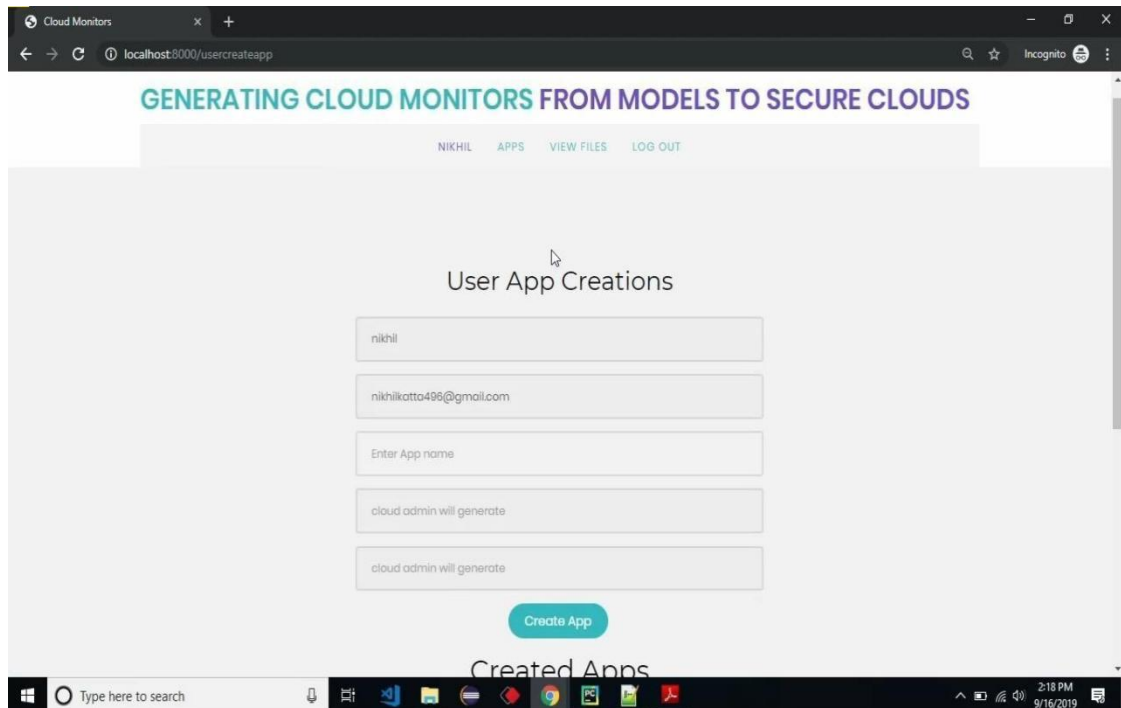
Cloud Monitors

localhost:8000/usercreateapp

Incognito

GENERATING CLOUD MONITORS FROM MODELS TO SECURE CLOUDS

NIKHIL APPS VIEW FILES LOG OUT

User App Creations

nikhil

nikhilkatta496@gmail.com

Enter App name

cloud admin will generate

cloud admin will generate

Create App

Created Apps

Type here to search

2:18 PM
9/16/2019